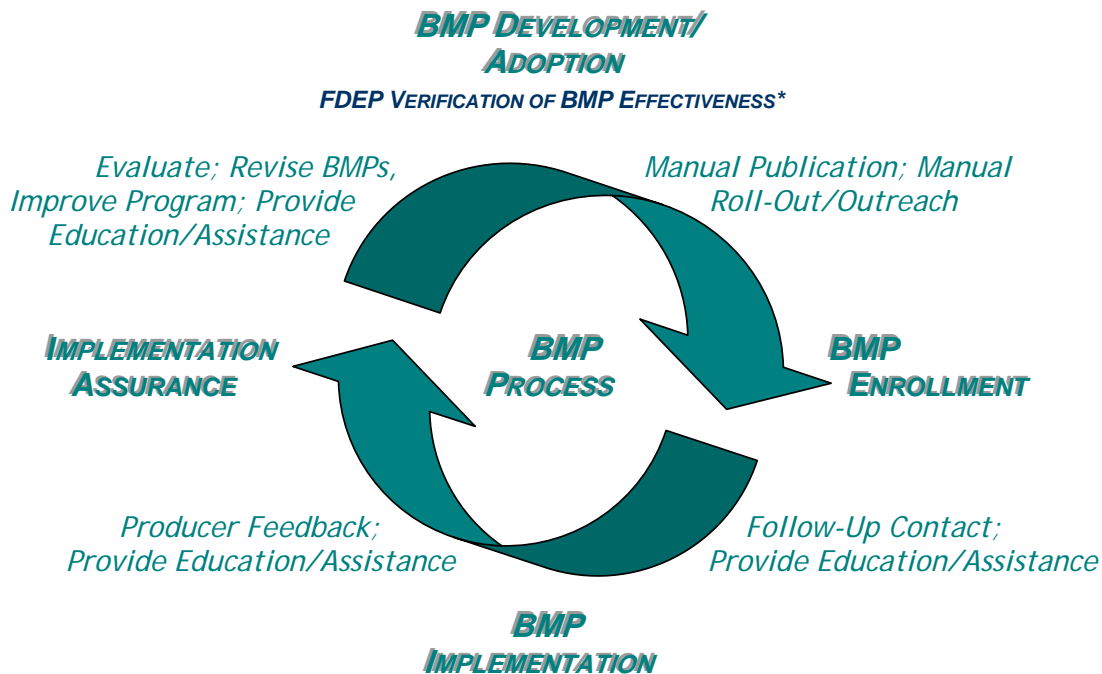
BMP DEVELOPMENT/ ADOPTION

FDEP VERIFICATION OF BMP EFFECTIVENESS*

Evaluate; Revise BMPs, Improve Program; Provide Education/Assistance

Manual Publication; Manual Roll-Out/Outreach

IMPLEMENTATION ASSURANCE

BMP PROCESS

BMP ENROLLMENT

Producer Feedback; Provide Education/Assistance

Follow-Up Contact; Provide Education/Assistance

BMP IMPLEMENTATION